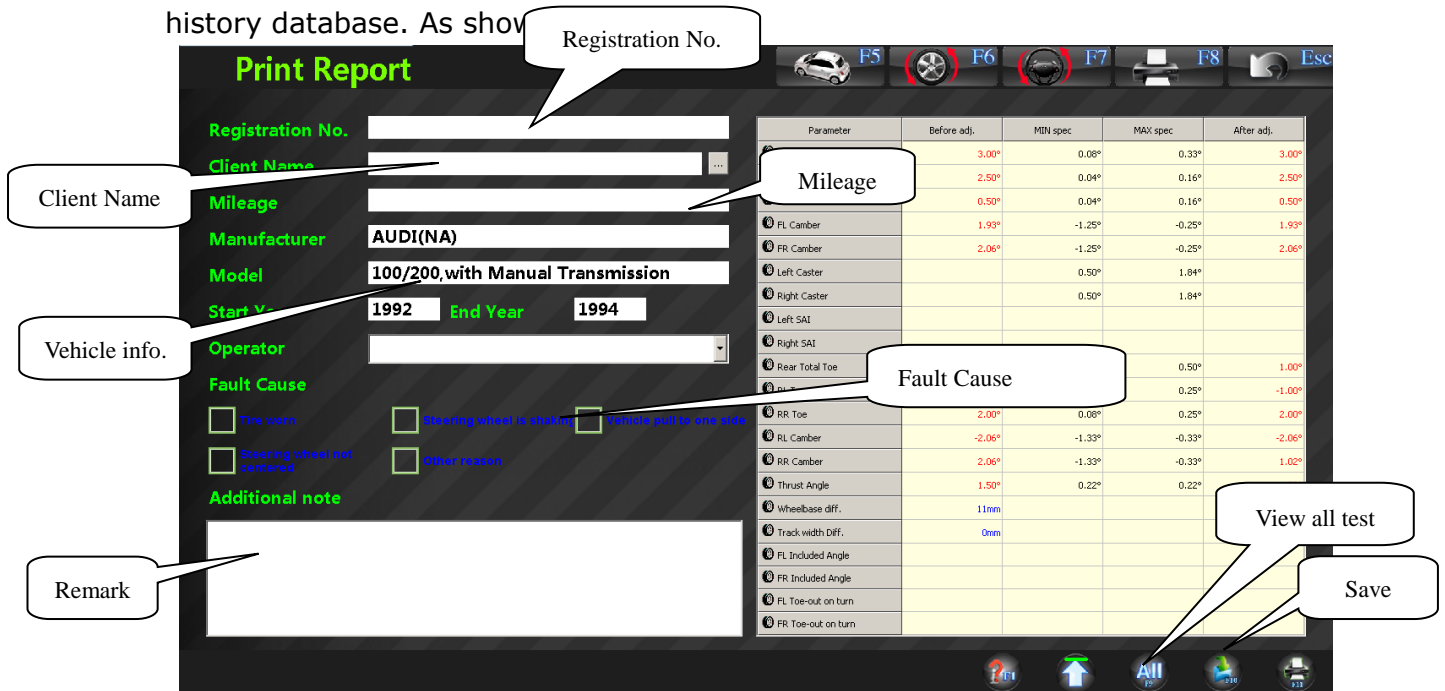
history database. As show

Registration No.

Print Report

F5 F6 F7 F8 Esc

Registration No.

Client Name

Client Name

Mileage

Mileage

Manufacturer AUDI(NA)

Model 100/200,with Manual Transmission

Start Ye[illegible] 1992 End Year 1994

Vehicle info.

Operator

Fault Cause

Tire worn

Steering wheel is shaking

Vehicle pull to one side

Steering wheel not centered

Other reason

Additional note

Remark

| Parameter | Before adj. | MIN spec | MAX spec | After adj. |
|---|---|---|---|---|
| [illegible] | 3.00° | 0.08° | 0.33° | 3.00° |
| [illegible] | 2.50° | 0.04° | 0.16° | 2.50° |
| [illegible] | 0.50° | 0.04° | 0.16° | 0.50° |
| FL Camber | 1.93° | -1.25° | -0.25° | 1.93° |
| FR Camber | 2.06° | -1.25° | -0.25° | 2.06° |
| Left Caster | | 0.50° | 1.84° | |
| Right Caster | | 0.50° | 1.84° | |
| Left SAI | | | | |
| Right SAI | | | | |
| Rear Total Toe | | | 0.50° | 1.00° |
| RL T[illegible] | | | 0.25° | -1.00° |
| RR Toe | 2.00° | 0.08° | 0.25° | 2.00° |
| RL Camber | -2.06° | -1.33° | -0.33° | -2.06° |
| RR Camber | 2.06° | -1.33° | -0.33° | 1.02° |
| Thrust Angle | 1.50° | 0.22° | 0.22° | |
| Wheelbase diff. | 11mm | | | |
| Track width Diff. | 0mm | | | |
| FL Included Angle | | | | |
| FR Included Angle | | | | |
| FL Toe-out on turn | | | | |
| FR Toe-out on turn | | | | |

Fault Cause

View all test

Save

All